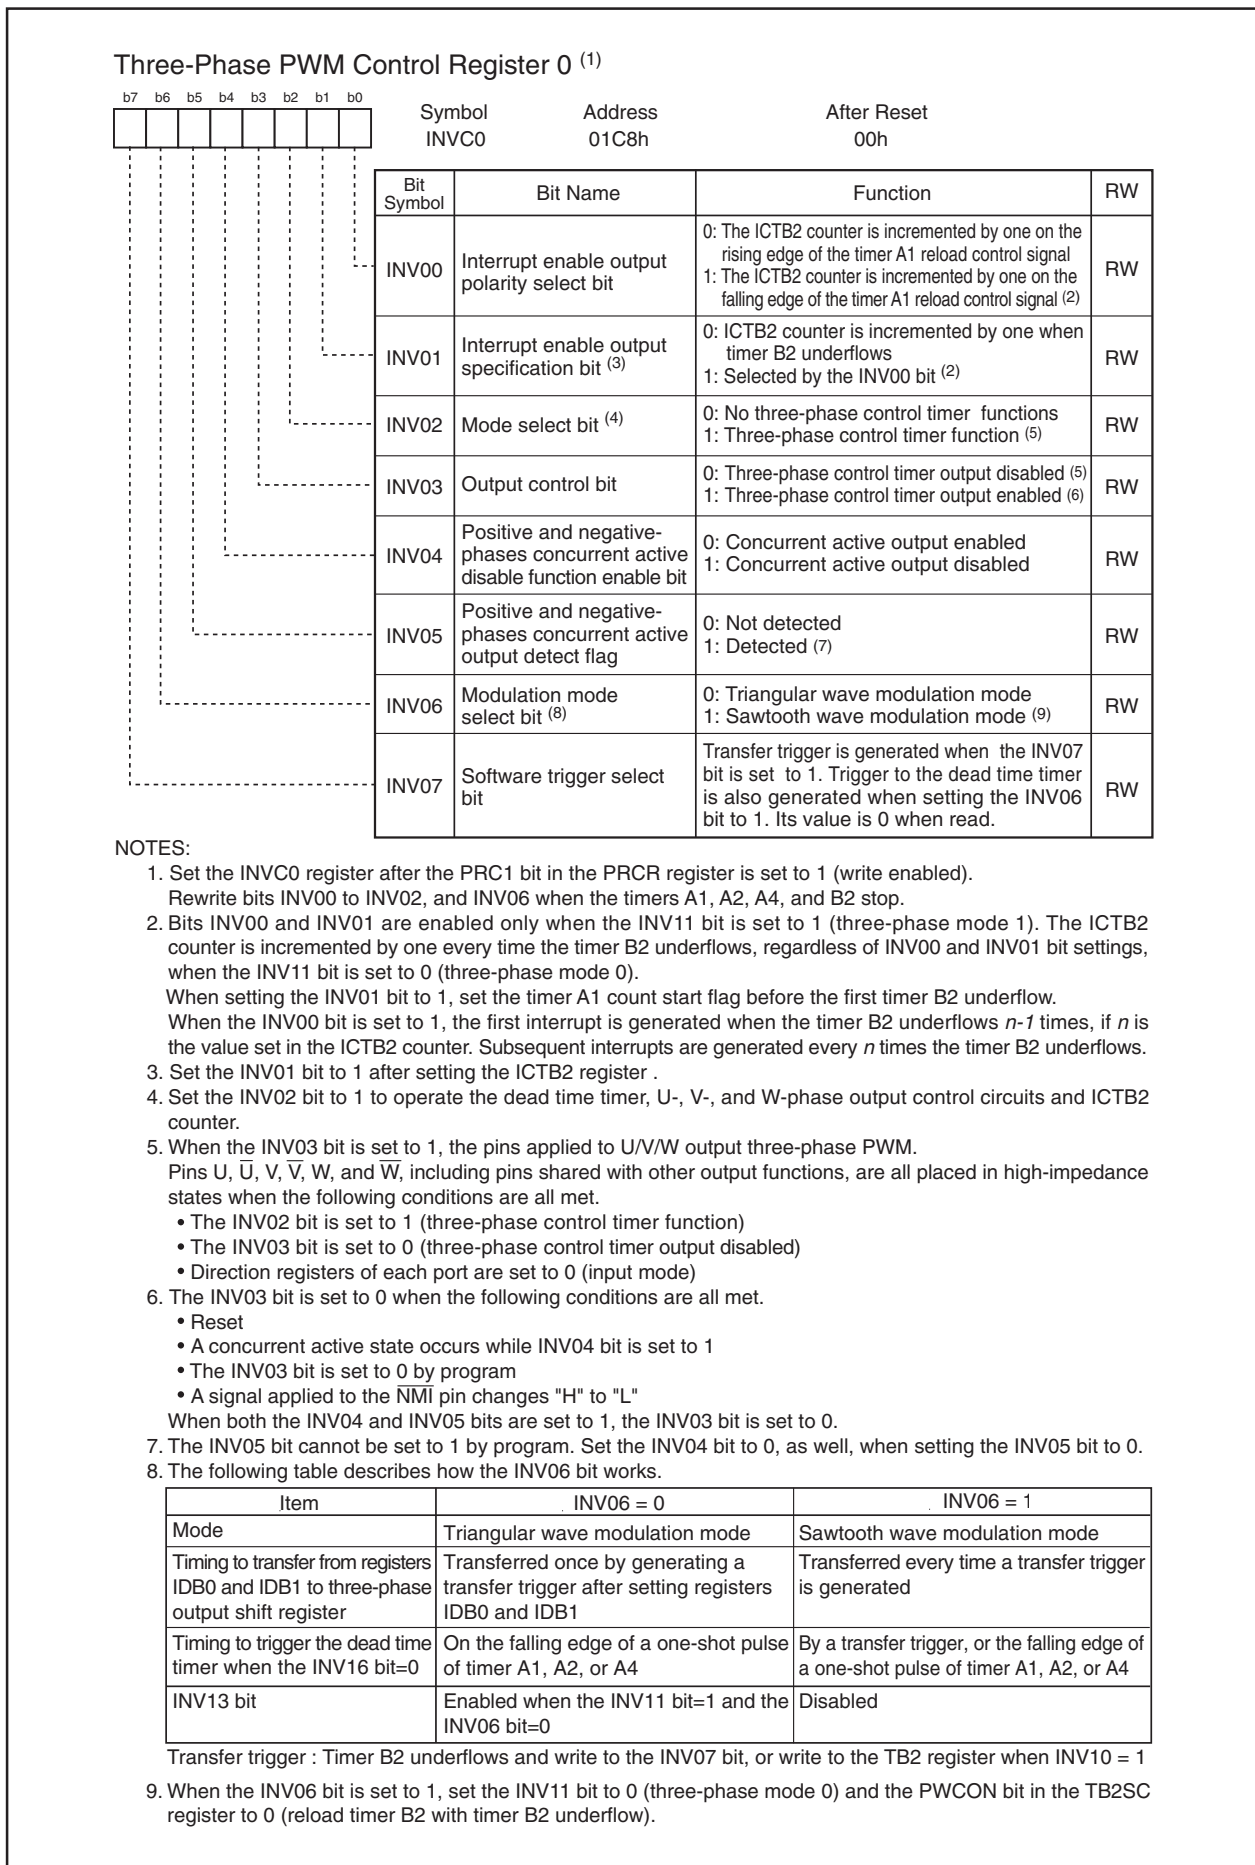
Three-Phase PWM Control Register 0 $^{(1)}$

b7 b6 b5 b4 b3 b2 b1 b0

Symbol INVC0

Address 01C8h

After Reset 00h

| Bit Symbol | Bit Name | Function | RW |
|---|---|---|---|
| INV00 | Interrupt enable output polarity select bit | 0: The ICTB2 counter is incremented by one on the rising edge of the timer A1 reload control signal 1: The ICTB2 counter is incremented by one on the falling edge of the timer A1 reload control signal $^{(2)}$ | RW |
| INV01 | Interrupt enable output specification bit $^{(3)}$ | 0: ICTB2 counter is incremented by one when timer B2 underflows 1: Selected by the INV00 bit $^{(2)}$ | RW |
| INV02 | Mode select bit $^{(4)}$ | 0: No three-phase control timer functions 1: Three-phase control timer function $^{(5)}$ | RW |
| INV03 | Output control bit | 0: Three-phase control timer output disabled $^{(5)}$ 1: Three-phase control timer output enabled $^{(6)}$ | RW |
| INV04 | Positive and negative-phases concurrent active disable function enable bit | 0: Concurrent active output enabled 1: Concurrent active output disabled | RW |
| INV05 | Positive and negative-phases concurrent active output detect flag | 0: Not detected 1: Detected $^{(7)}$ | RW |
| INV06 | Modulation mode select bit $^{(8)}$ | 0: Triangular wave modulation mode 1: Sawtooth wave modulation mode $^{(9)}$ | RW |
| INV07 | Software trigger select bit | Transfer trigger is generated when the INV07 bit is set to 1. Trigger to the dead time timer is also generated when setting the INV06 bit to 1. Its value is 0 when read. | RW |

NOTES:
1. Set the INVC0 register after the PRC1 bit in the PRCR register is set to 1 (write enabled).
Rewrite bits INV00 to INV02, and INV06 when the timers A1, A2, A4, and B2 stop.
2. Bits INV00 and INV01 are enabled only when the INV11 bit is set to 1 (three-phase mode 1). The ICTB2 counter is incremented by one every time the timer B2 underflows, regardless of INV00 and INV01 bit settings, when the INV11 bit is set to 0 (three-phase mode 0).
When setting the INV01 bit to 1, set the timer A1 count start flag before the first timer B2 underflow.
When the INV00 bit is set to 1, the first interrupt is generated when the timer B2 underflows n-1 times, if n is the value set in the ICTB2 counter. Subsequent interrupts are generated every n times the timer B2 underflows.
3. Set the INV01 bit to 1 after setting the ICTB2 register .
4. Set the INV02 bit to 1 to operate the dead time timer, U-, V-, and W-phase output control circuits and ICTB2 counter.
5. When the INV03 bit is set to 1, the pins applied to U/V/W output three-phase PWM.
Pins U, $\overline{U}$, V, $\overline{V}$, W, and $\overline{W}$, including pins shared with other output functions, are all placed in high-impedance states when the following conditions are all met.
• The INV02 bit is set to 1 (three-phase control timer function)
• The INV03 bit is set to 0 (three-phase control timer output disabled)
• Direction registers of each port are set to 0 (input mode)
6. The INV03 bit is set to 0 when the following conditions are all met.
• Reset
• A concurrent active state occurs while INV04 bit is set to 1
• The INV03 bit is set to 0 by program
• A signal applied to the $\overline{NMI}$ pin changes "H" to "L"
When both the INV04 and INV05 bits are set to 1, the INV03 bit is set to 0.
7. The INV05 bit cannot be set to 1 by program. Set the INV04 bit to 0, as well, when setting the INV05 bit to 0.
8. The following table describes how the INV06 bit works.

| Item | INV06 = 0 | INV06 = 1 |
|---|---|---|
| Mode | Triangular wave modulation mode | Sawtooth wave modulation mode |
| Timing to transfer from registers IDB0 and IDB1 to three-phase output shift register | Transferred once by generating a transfer trigger after setting registers IDB0 and IDB1 | Transferred every time a transfer trigger is generated |
| Timing to trigger the dead time timer when the INV16 bit=0 | On the falling edge of a one-shot pulse of timer A1, A2, or A4 | By a transfer trigger, or the falling edge of a one-shot pulse of timer A1, A2, or A4 |
| INV13 bit | Enabled when the INV11 bit=1 and the INV06 bit=0 | Disabled |

Transfer trigger : Timer B2 underflows and write to the INV07 bit, or write to the TB2 register when INV10 = 1
9. When the INV06 bit is set to 1, set the INV11 bit to 0 (three-phase mode 0) and the PWCON bit in the TB2SC register to 0 (reload timer B2 with timer B2 underflow).